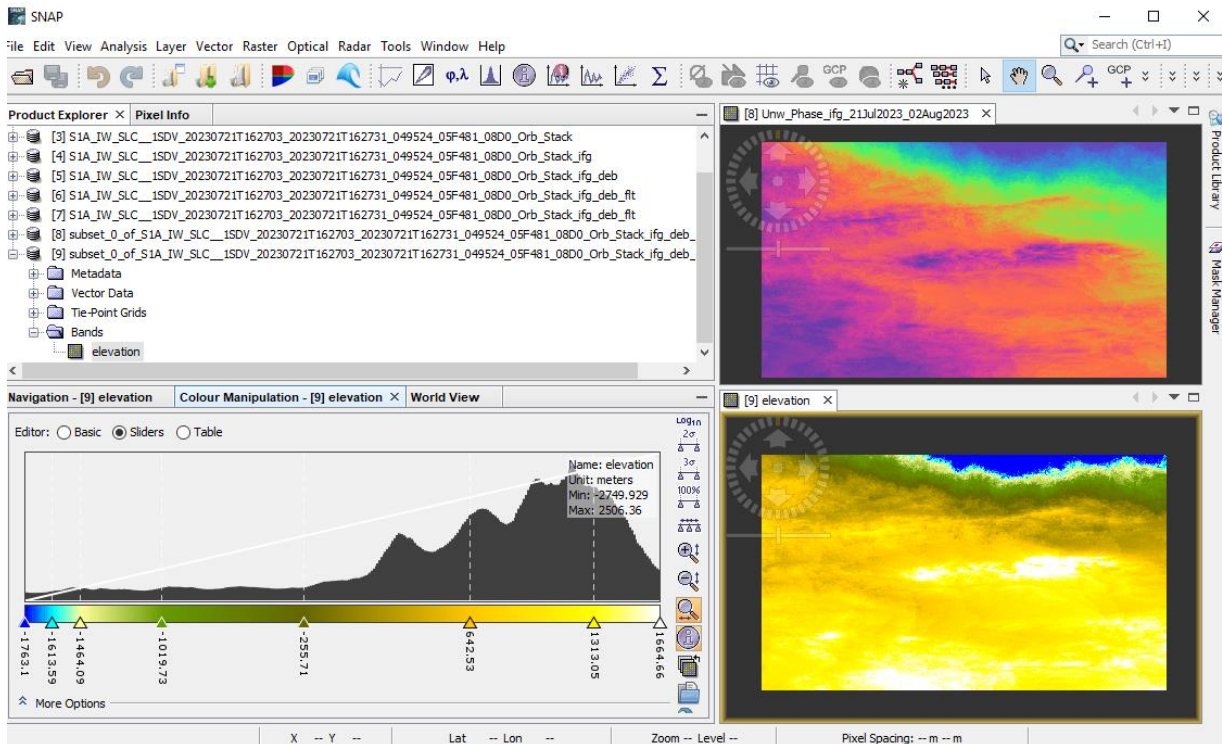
SNAP

ile Edit View Analysis Layer Vector Raster Optical Radar Tools Window Help

Search (Ctrl+I)

Product Explorer × Pixel Info

[3] S1A_IW_SLC__1SDV_20230721T162703_20230721T162731_049524_05F481_08D0_Orb_Stack
[4] S1A_IW_SLC__1SDV_20230721T162703_20230721T162731_049524_05F481_08D0_Orb_Stack_ifg
[5] S1A_IW_SLC__1SDV_20230721T162703_20230721T162731_049524_05F481_08D0_Orb_Stack_ifg_deb
[6] S1A_IW_SLC__1SDV_20230721T162703_20230721T162731_049524_05F481_08D0_Orb_Stack_ifg_deb_flt
[7] S1A_IW_SLC__1SDV_20230721T162703_20230721T162731_049524_05F481_08D0_Orb_Stack_ifg_deb_flt
[8] subset_0_of_S1A_IW_SLC__1SDV_20230721T162703_20230721T162731_049524_05F481_08D0_Orb_Stack_ifg_deb_
[9] subset_0_of_S1A_IW_SLC__1SDV_20230721T162703_20230721T162731_049524_05F481_08D0_Orb_Stack_ifg_deb_
Metadata
Vector Data
Tie-Point Grids
Bands
elevation

[8] Unw_Phase_ifg_21Jul2023_02Aug2023 ×

Product Library

Mask Manager

Navigation - [9] elevation Colour Manipulation - [9] elevation × World View

Editor: Basic Sliders Table

Name: elevation
Unit: meters
Min: -2749.929
Max: 2506.36

Log10
2σ
3σ
100%

-1763.1
-1613.59
-1464.09
-1019.73
-255.71
642.53
1313.05
1664.66

More Options

[9] elevation ×

X -- Y -- Lat -- Lon -- Zoom -- Level -- Pixel Spacing: -- m -- m